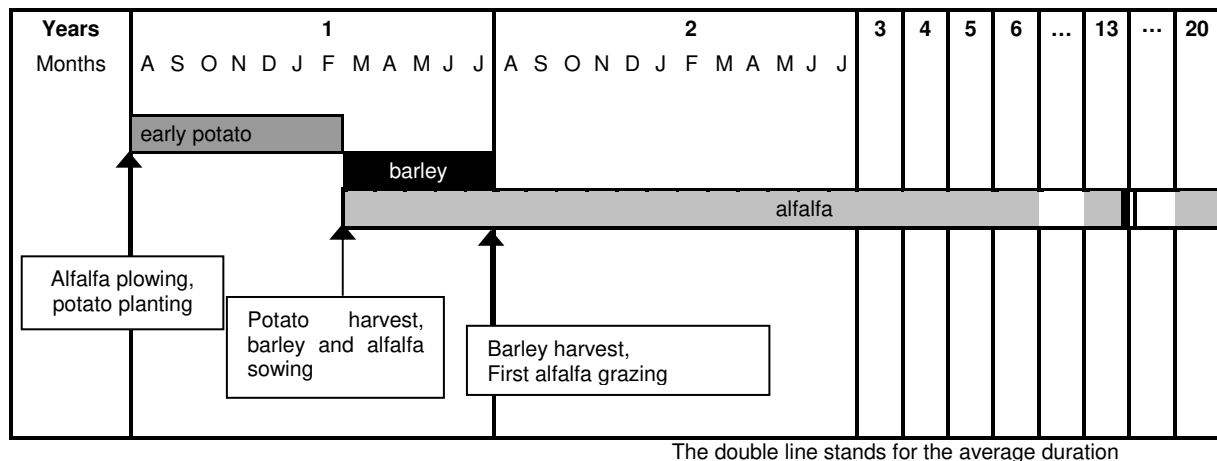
| Years | 1 | 2 | 3 | 4 | 5 | 6 | … | 13 | … | 20 |
|---|---|---|---|---|---|---|---|---|---|---|
| Months | A S O N D J F M A M J J | A S O N D J F M A M J J | | | | | | | | |

early potato

barley

alfalfa

Alfalfa plowing, potato planting

Potato harvest, barley and alfalfa sowing

Barley harvest, First alfalfa grazing

The double line stands for the average duration